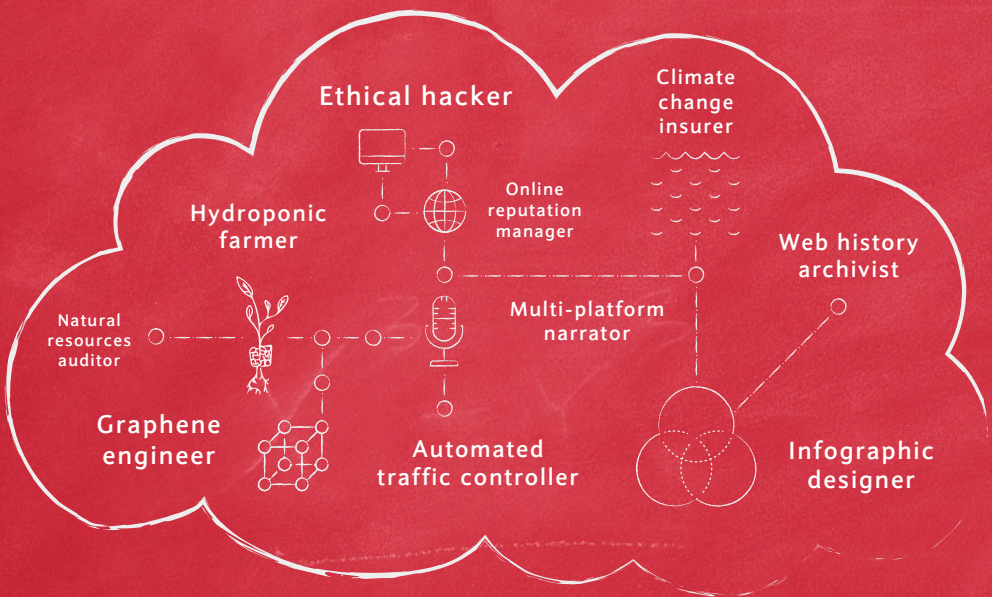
Ethical hacker

Climate change insurer

Online reputation manager

Hydroponic farmer

Web history archivist

Multi-platform narrator

Natural resources auditor

Graphene engineer

Automated traffic controller

Infographic designer